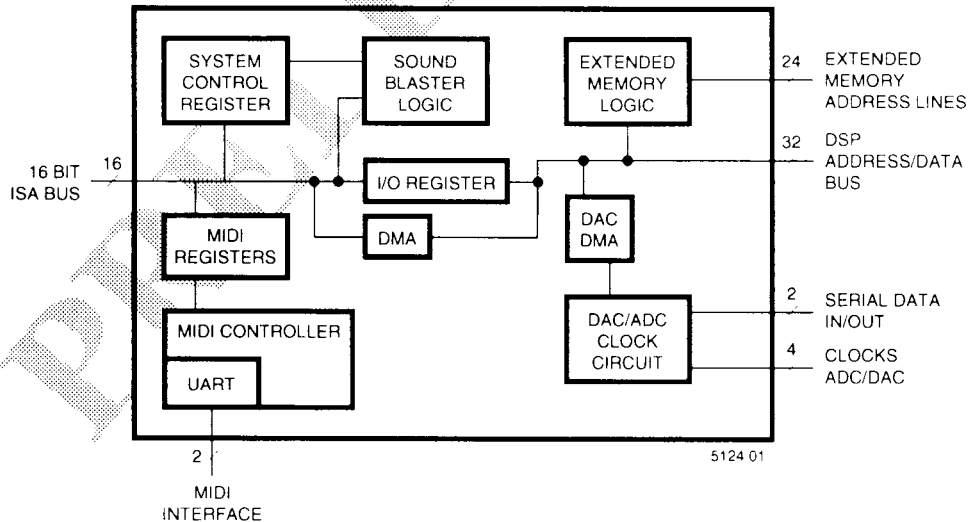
SYSTEM CONTROL REGISTER

SOUND BLASTER LOGIC

EXTENDED MEMORY LOGIC

24 EXTENDED MEMORY ADDRESS LINES

32 DSP ADDRESS/DATA BUS

16 BIT ISA BUS 16

I/O REGISTER

DMA

DAC DMA

MIDI REGISTERS

MIDI CONTROLLER

UART

DAC/ADC CLOCK CIRCUIT

2 SERIAL DATA IN/OUT

4 CLOCKS ADC/DAC

2

MIDI INTERFACE

5124 01